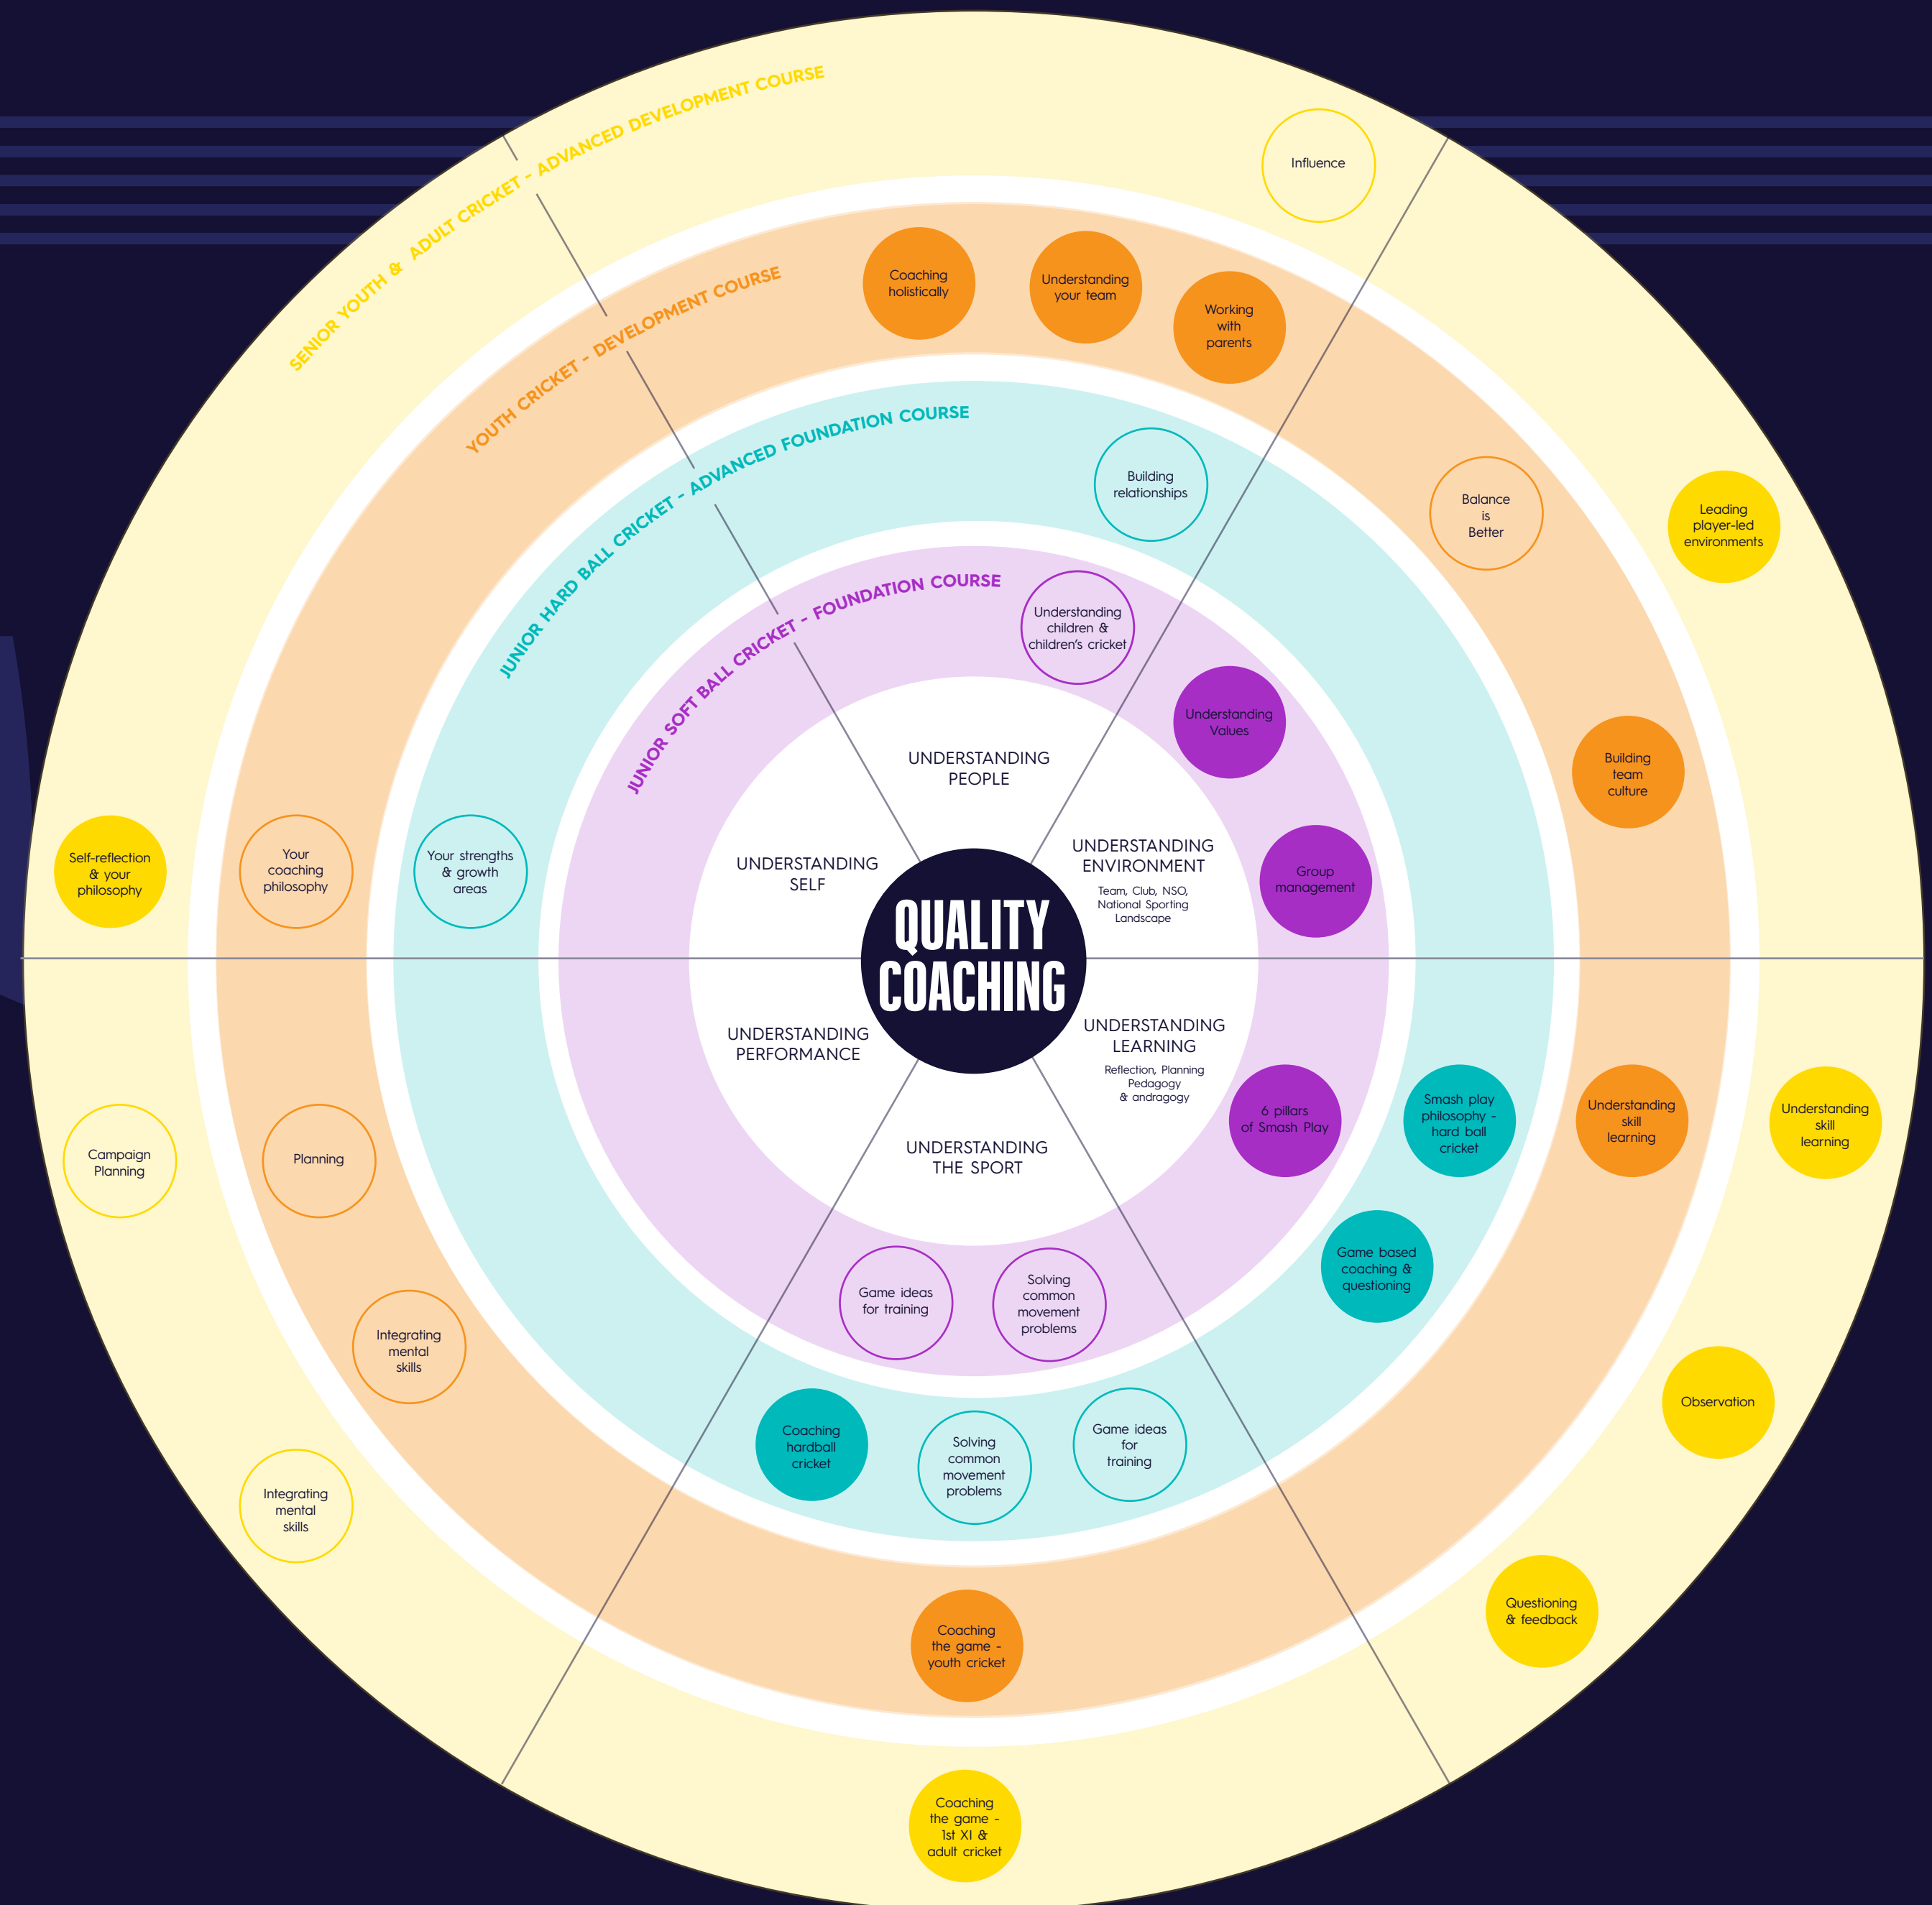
SENIOR YOUTH & ADULT CRICKET - ADVANCED DEVELOPMENT COURSE

YOUTH CRICKET - DEVELOPMENT COURSE

JUNIOR HARD BALL CRICKET - ADVANCED FOUNDATION COURSE

JUNIOR SOFT BALL CRICKET - FOUNDATION COURSE

Influence

Coaching holistically

Understanding your team

Working with parents

Building relationships

Balance is Better

Leading player-led environments

Understanding children & children's cricket

Understanding Values

Building team culture

UNDERSTANDING PEOPLE

UNDERSTANDING SELF

UNDERSTANDING ENVIRONMENT

Team, Club, NSO, National Sporting Landscape

Group management

Self-reflection & your philosophy

Your coaching philosophy

Your strengths & growth areas

QUALITY COACHING

UNDERSTANDING PERFORMANCE

UNDERSTANDING LEARNING

Reflection, Planning Pedagogy & andragogy

UNDERSTANDING THE SPORT

6 pillars of Smash Play

Smash play philosophy - hard ball cricket

Understanding skill learning

Understanding skill learning

Campaign Planning

Planning

Game based coaching & questioning

Game ideas for training

Solving common movement problems

Integrating mental skills

Observation

Integrating mental skills

Coaching hardball cricket

Solving common movement problems

Game ideas for training

Questioning & feedback

Coaching the game - youth cricket

Coaching the game - 1st XI & adult cricket